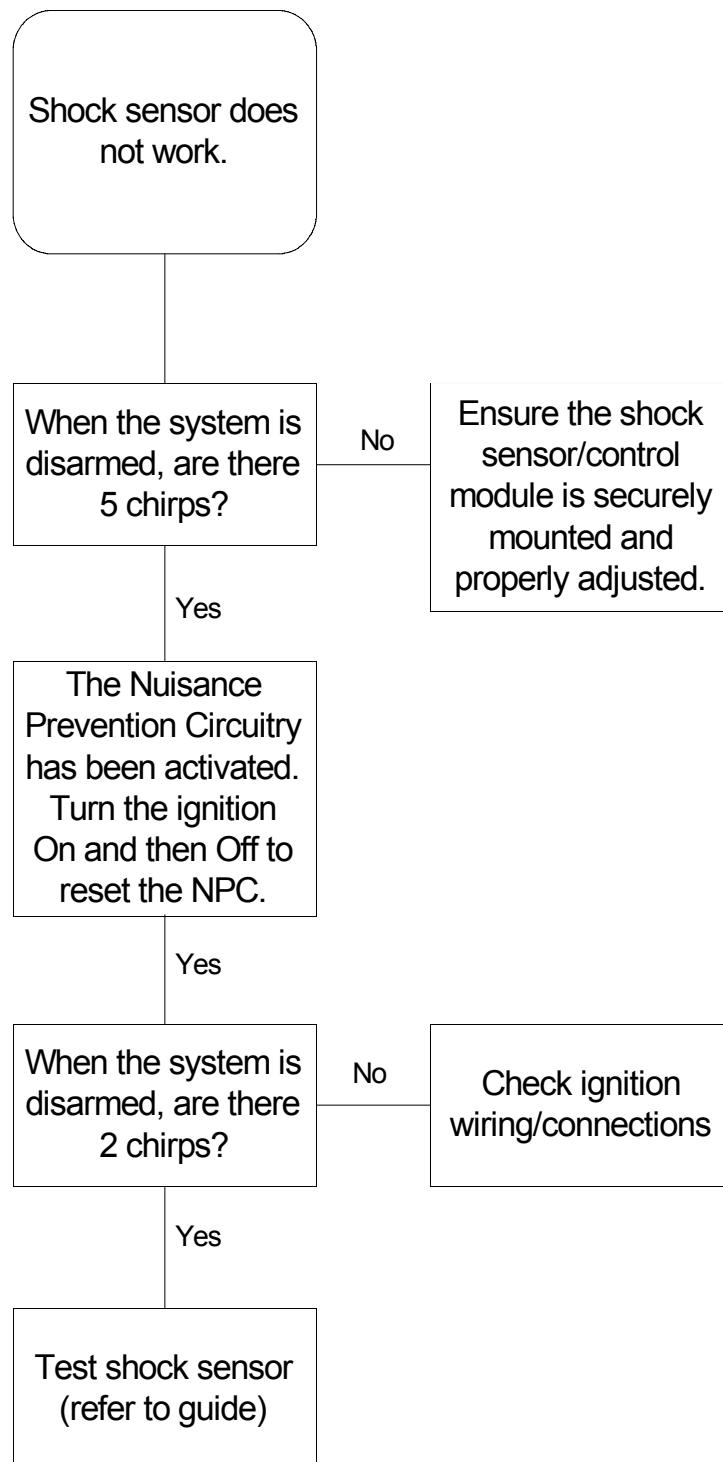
Shock sensor does not work.

When the system is disarmed, are there 5 chirps?

No

Ensure the shock sensor/control module is securely mounted and properly adjusted.

Yes

The Nuisance Prevention Circuitry has been activated. Turn the ignition On and then Off to reset the NPC.

Yes

When the system is disarmed, are there 2 chirps?

No

Check ignition wiring/connections

Yes

Test shock sensor (refer to guide)